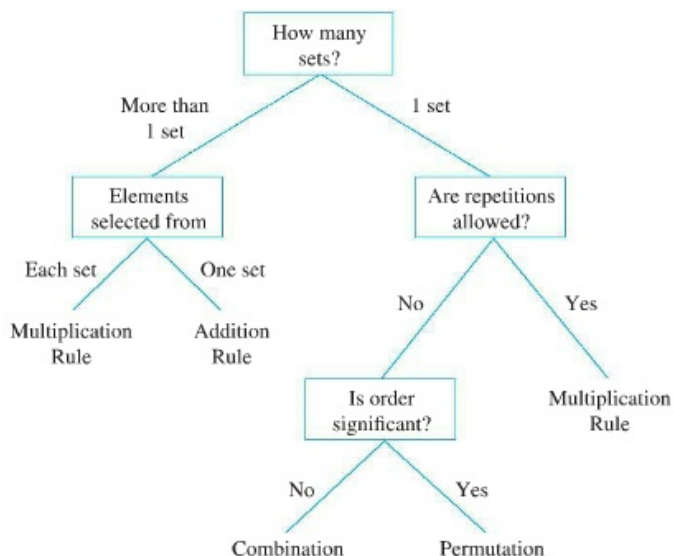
How many sets?

More than 1 set

1 set

Elements selected from

Each set

One set

Multiplication Rule

Addition Rule

Are repetitions allowed?

No

Yes

Is order significant?

Multiplication Rule

No

Yes

Combination

Permutation